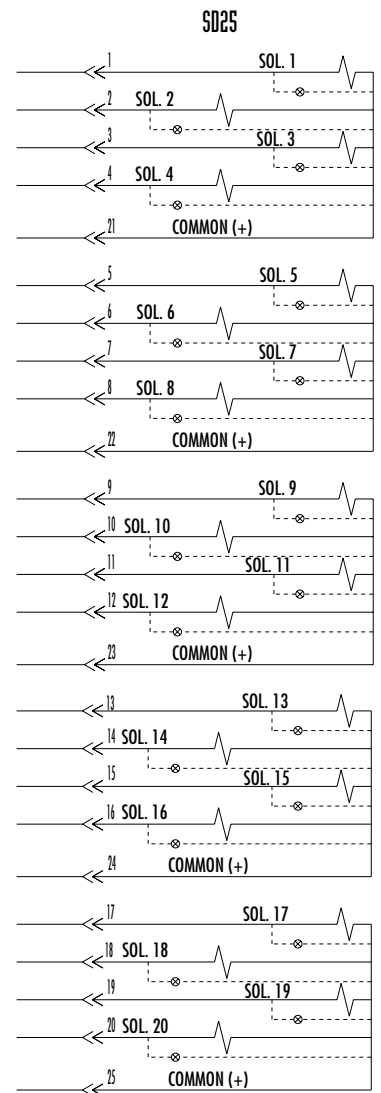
SD25

1 SOL. 1
2 SOL. 2
3 SOL. 3
4 SOL. 4
21 COMMON (+)

5 SOL. 5
6 SOL. 6
7 SOL. 7
8 SOL. 8
22 COMMON (+)

9 SOL. 9
10 SOL. 10
11 SOL. 11
12 SOL. 12
23 COMMON (+)

13 SOL. 13
14 SOL. 14
15 SOL. 15
16 SOL. 16
24 COMMON (+)

17 SOL. 17
18 SOL. 18
19 SOL. 19
20 SOL. 20
25 COMMON (+)